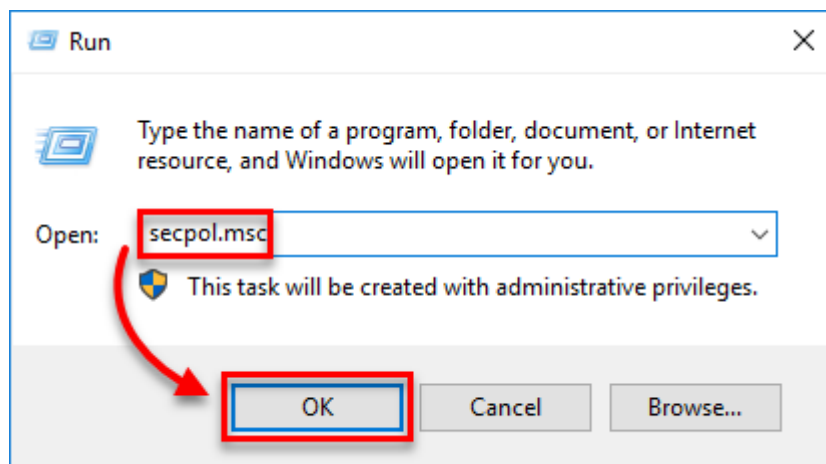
Run

Type the name of a program, folder, document, or Internet resource, and Windows will open it for you.

Open: secpol.msc

This task will be created with administrative privileges.

OK Cancel Browse...